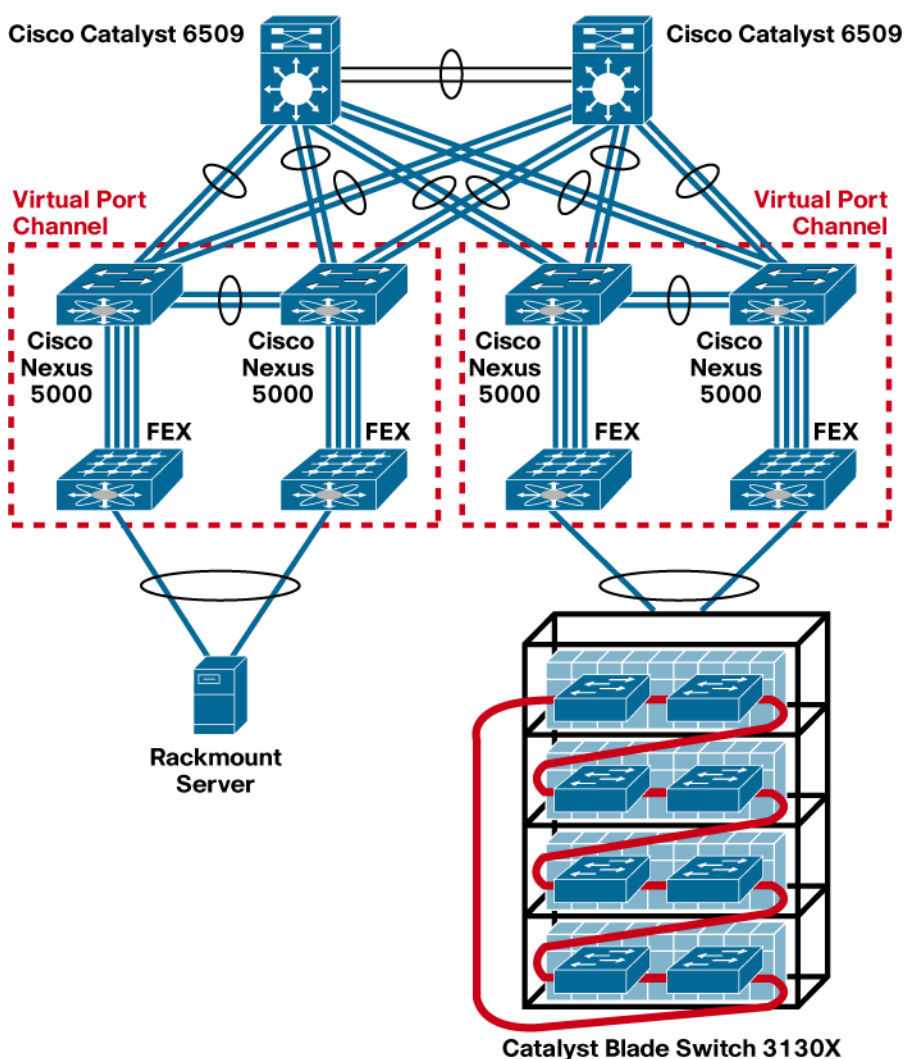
Cisco Catalyst 6509

Cisco Catalyst 6509

Virtual Port Channel

Virtual Port Channel

Cisco Nexus 5000

Cisco Nexus 5000

Cisco Nexus 5000

Cisco Nexus 5000

FEX

FEX

FEX

FEX

Rackmount Server

Catalyst Blade Switch 3130X